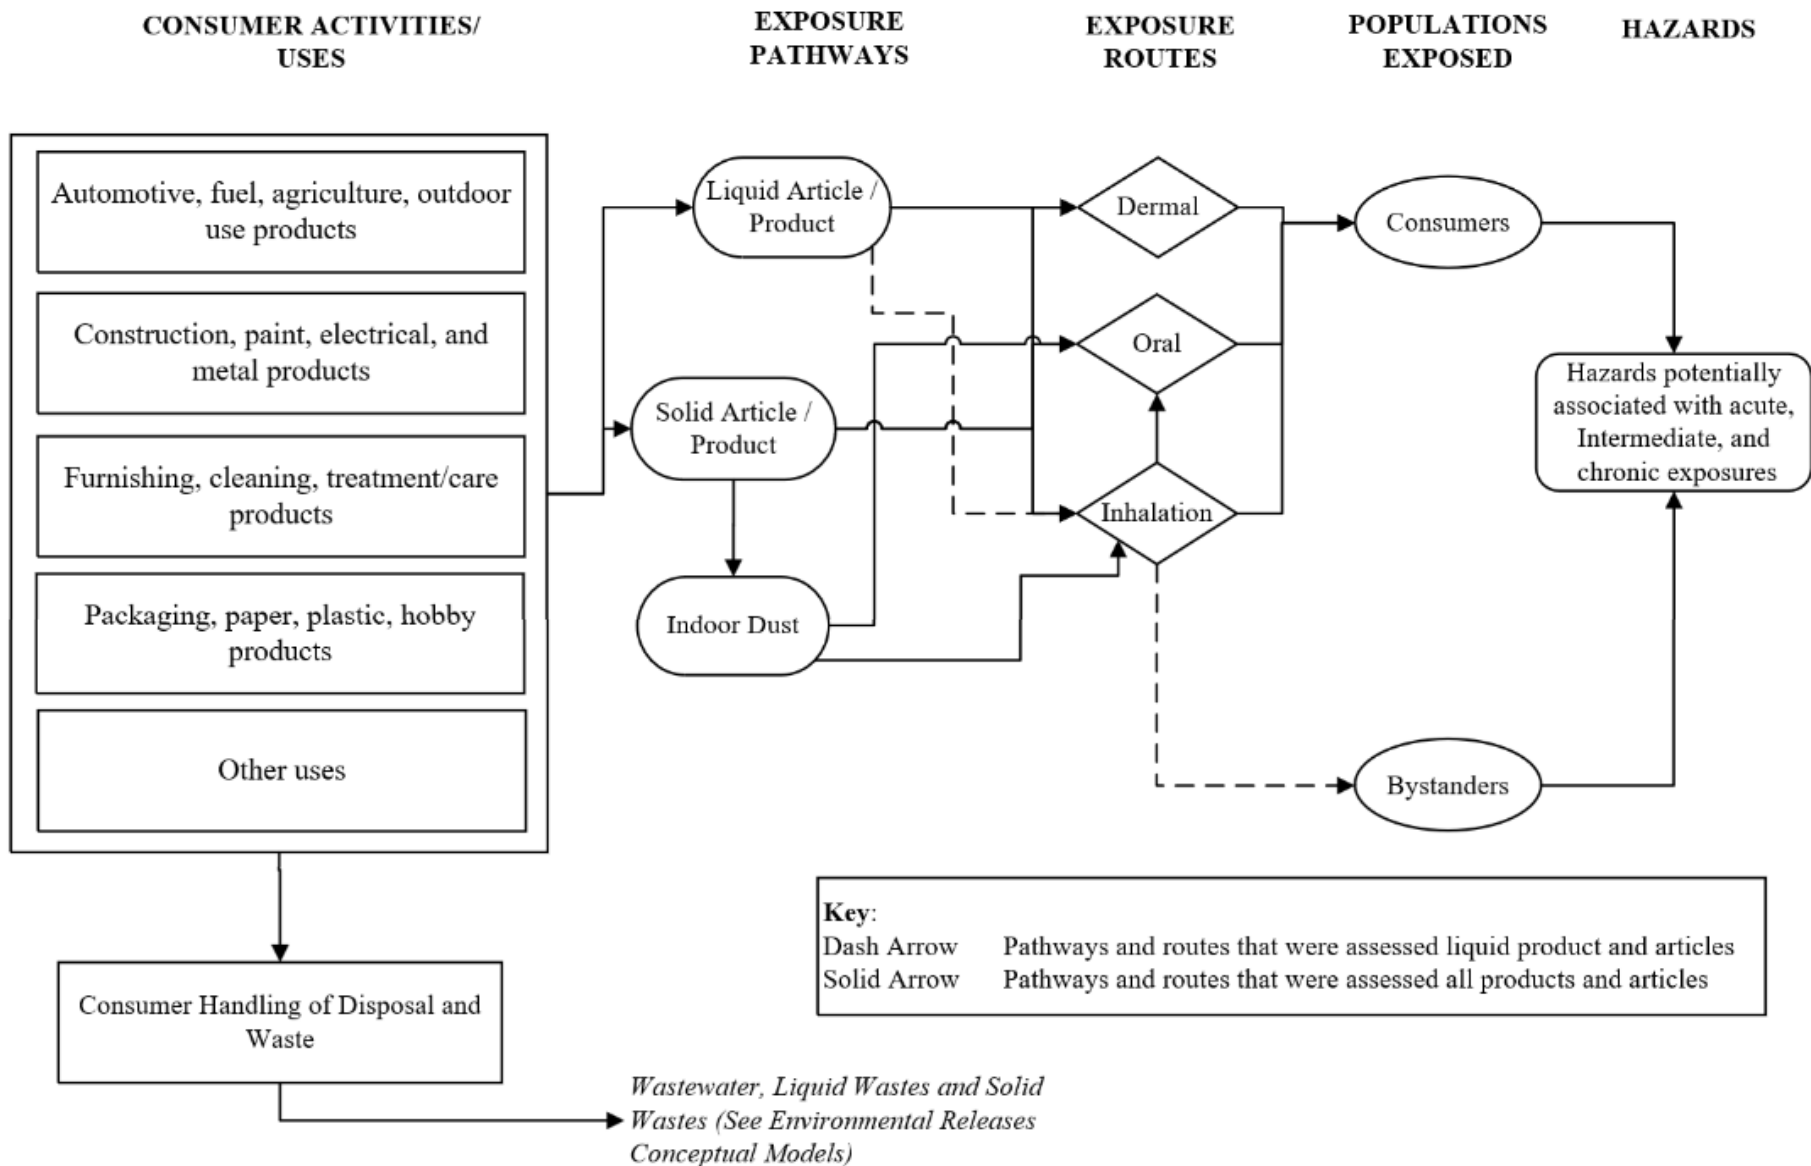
CONSUMER ACTIVITIES/ USES

EXPOSURE PATHWAYS

EXPOSURE ROUTES

POPULATIONS EXPOSED

HAZARDS

Automotive, fuel, agriculture, outdoor use products

Construction, paint, electrical, and metal products

Furnishing, cleaning, treatment/care products

Packaging, paper, plastic, hobby products

Other uses

Liquid Article / Product

Solid Article / Product

Indoor Dust

Dermal

Oral

Inhalation

Consumers

Bystanders

Hazards potentially associated with acute, Intermediate, and chronic exposures

Key:
Dash Arrow Pathways and routes that were assessed liquid product and articles
Solid Arrow Pathways and routes that were assessed all products and articles

Consumer Handling of Disposal and Waste

Wastewater, Liquid Wastes and Solid Wastes (See Environmental Releases Conceptual Models)